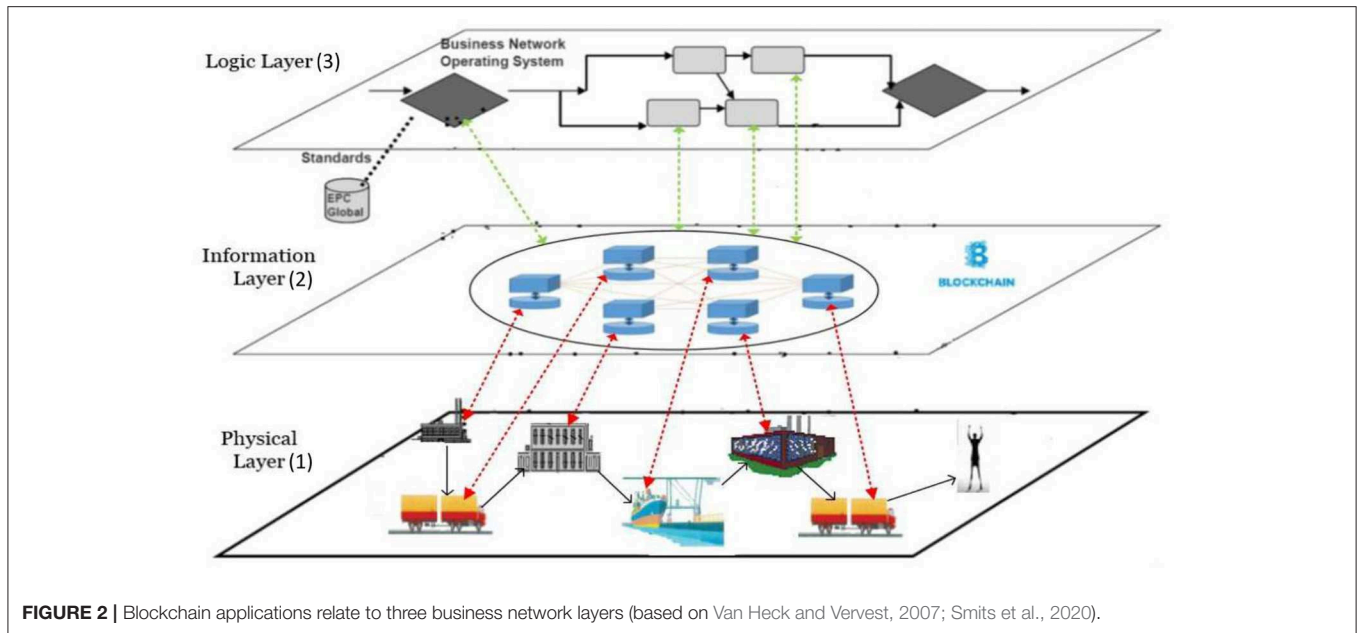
Logic Layer (3)

Business Network Operating System

Standards

EPC Global

Information Layer (2)

BLOCKCHAIN

Physical Layer (1)

**FIGURE 2 |** Blockchain applications relate to three business network layers (based on Van Heck and Vervest, 2007; Smits et al., 2020).